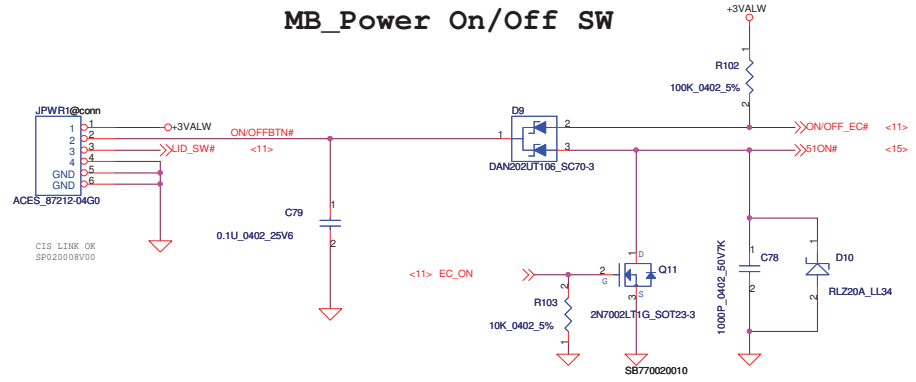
MB_Power On/Off SW

+3VALW

1
R102
100K_0402_5%
2

JPWR1@conn
1
2
3
4
GND
GND
1
2
3
4
5
6
ACES_87212-04G0

+3VALW
ON/OFFBTN#
LID_SW#
<11>

D9
1
2
3
DAN202UT106_SC70-3

ON/OFF_EC#
<11>
51ON#
<15>

C79
1
2
0.1U_0402_25V6

CIS LINK OK
SP020008V00

<11> EC_ON

2
G
1
D
3
S
Q11
2N7002LT1G_SOT23-3
SB770020010

R103
2
1
10K_0402_5%

1
C78
2
1000P_0402_50V7K

1
D10
2
RLZ20A_LL34